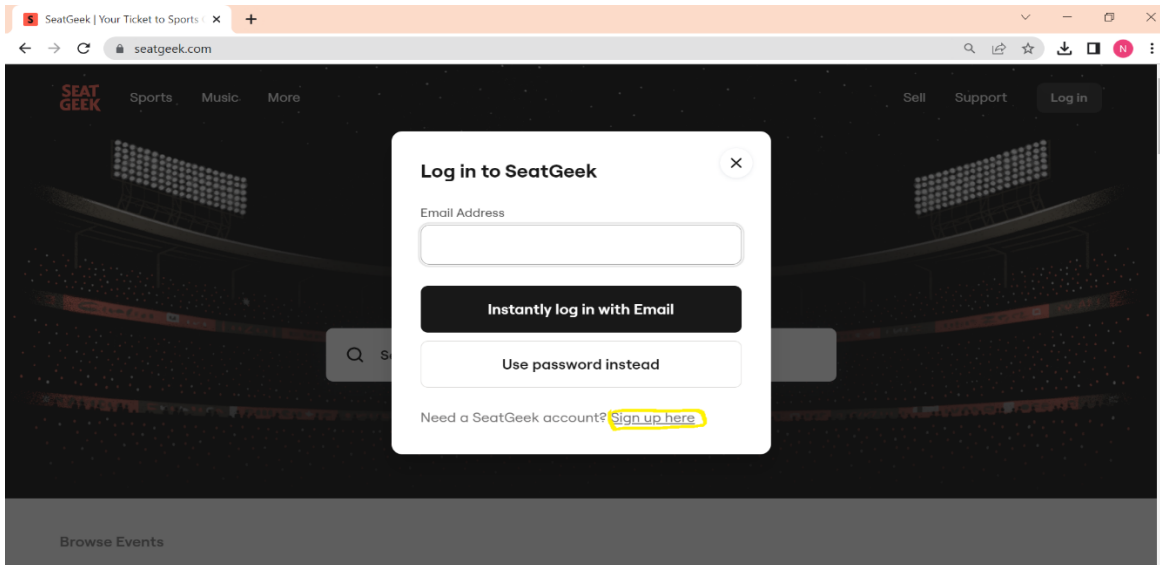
SeatGeek | Your Ticket to Sports

seatgeek.com

SEAT GEEK Sports Music More

Sell Support Log in

Log in to SeatGeek

Email Address

Instantly log in with Email

Use password instead

Need a SeatGeek account? Sign up here

Browse Events